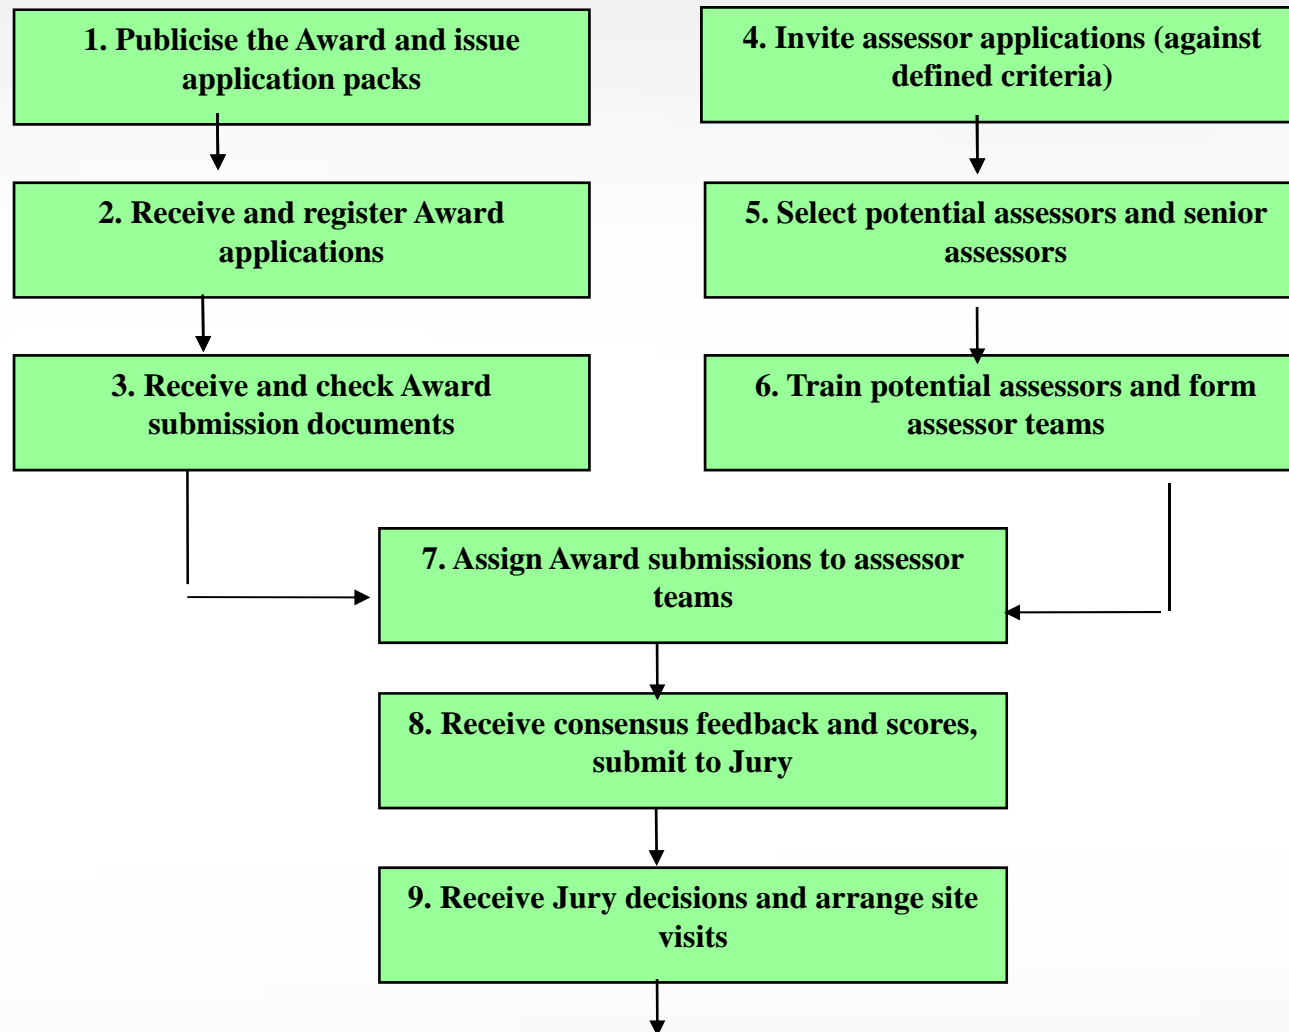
1. Publicise the Award and issue application packs

2. Receive and register Award applications

3. Receive and check Award submission documents

4. Invite assessor applications (against defined criteria)

5. Select potential assessors and senior assessors

6. Train potential assessors and form assessor teams

7. Assign Award submissions to assessor teams

8. Receive consensus feedback and scores, submit to Jury

9. Receive Jury decisions and arrange site visits